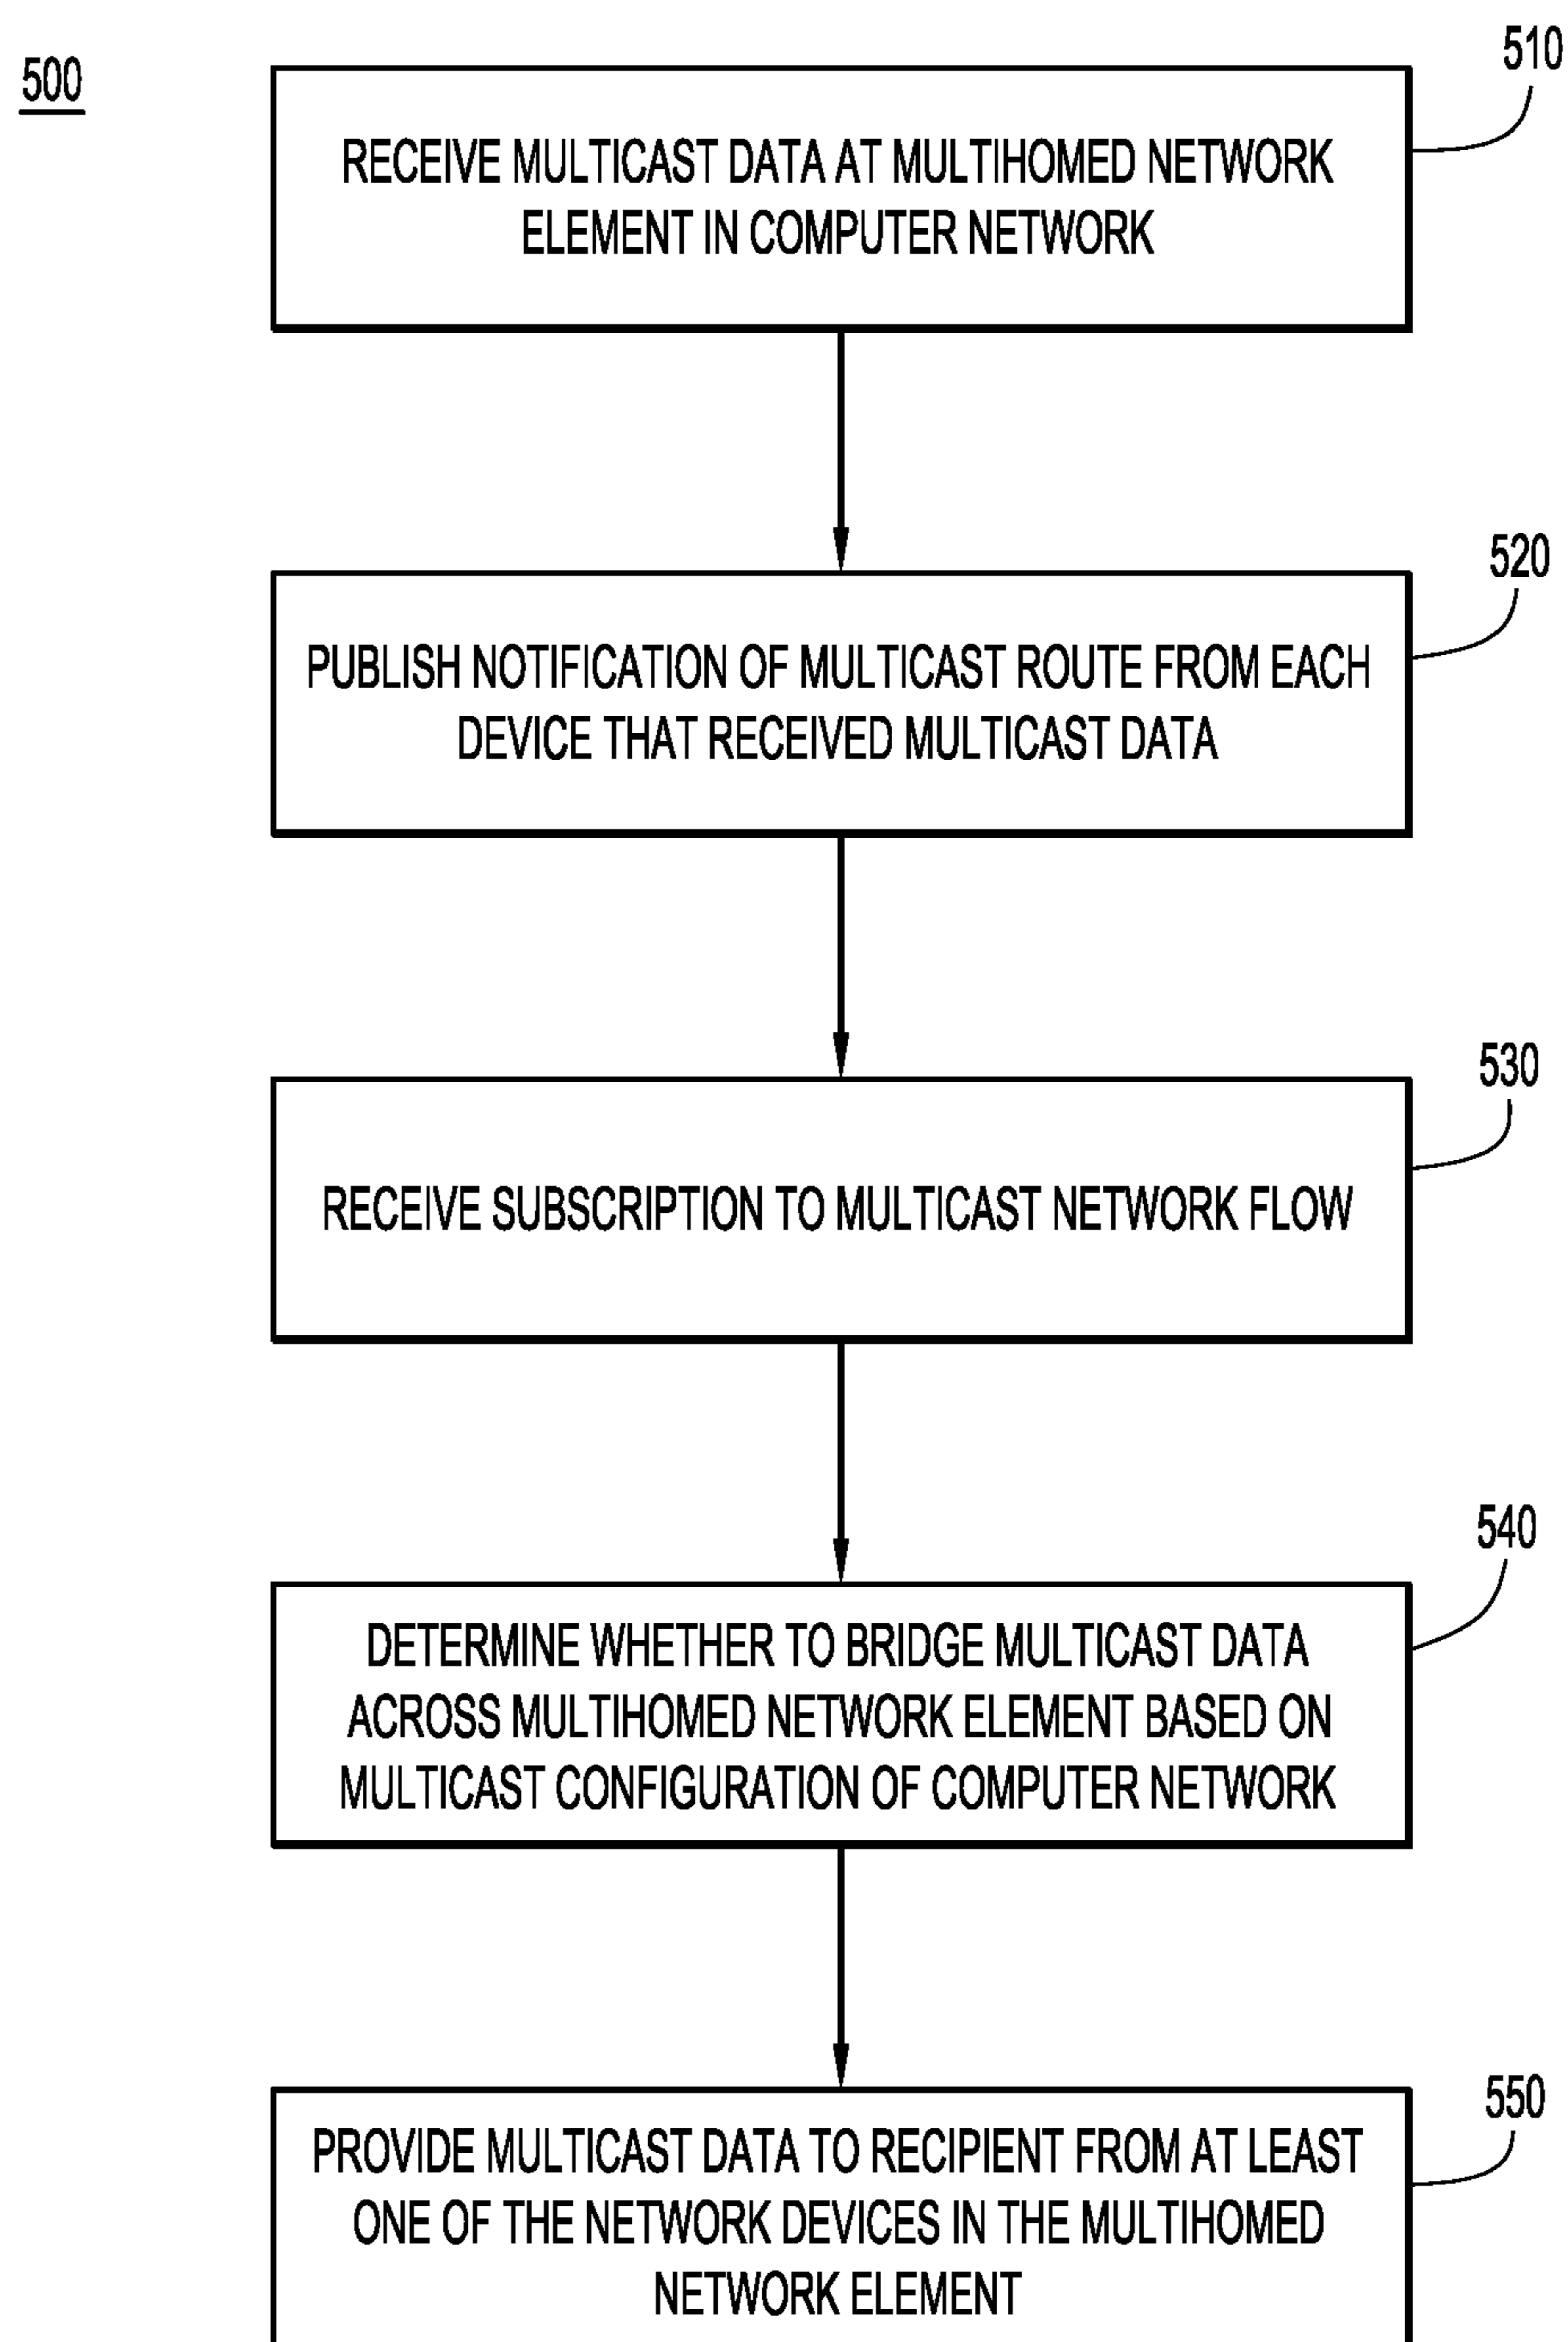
500

510

RECEIVE MULTICAST DATA AT MULTIHOMED NETWORK ELEMENT IN COMPUTER NETWORK

520

PUBLISH NOTIFICATION OF MULTICAST ROUTE FROM EACH DEVICE THAT RECEIVED MULTICAST DATA

530

RECEIVE SUBSCRIPTION TO MULTICAST NETWORK FLOW

540

DETERMINE WHETHER TO BRIDGE MULTICAST DATA ACROSS MULTIHOMED NETWORK ELEMENT BASED ON MULTICAST CONFIGURATION OF COMPUTER NETWORK

550

PROVIDE MULTICAST DATA TO RECIPIENT FROM AT LEAST ONE OF THE NETWORK DEVICES IN THE MULTIHOMED NETWORK ELEMENT